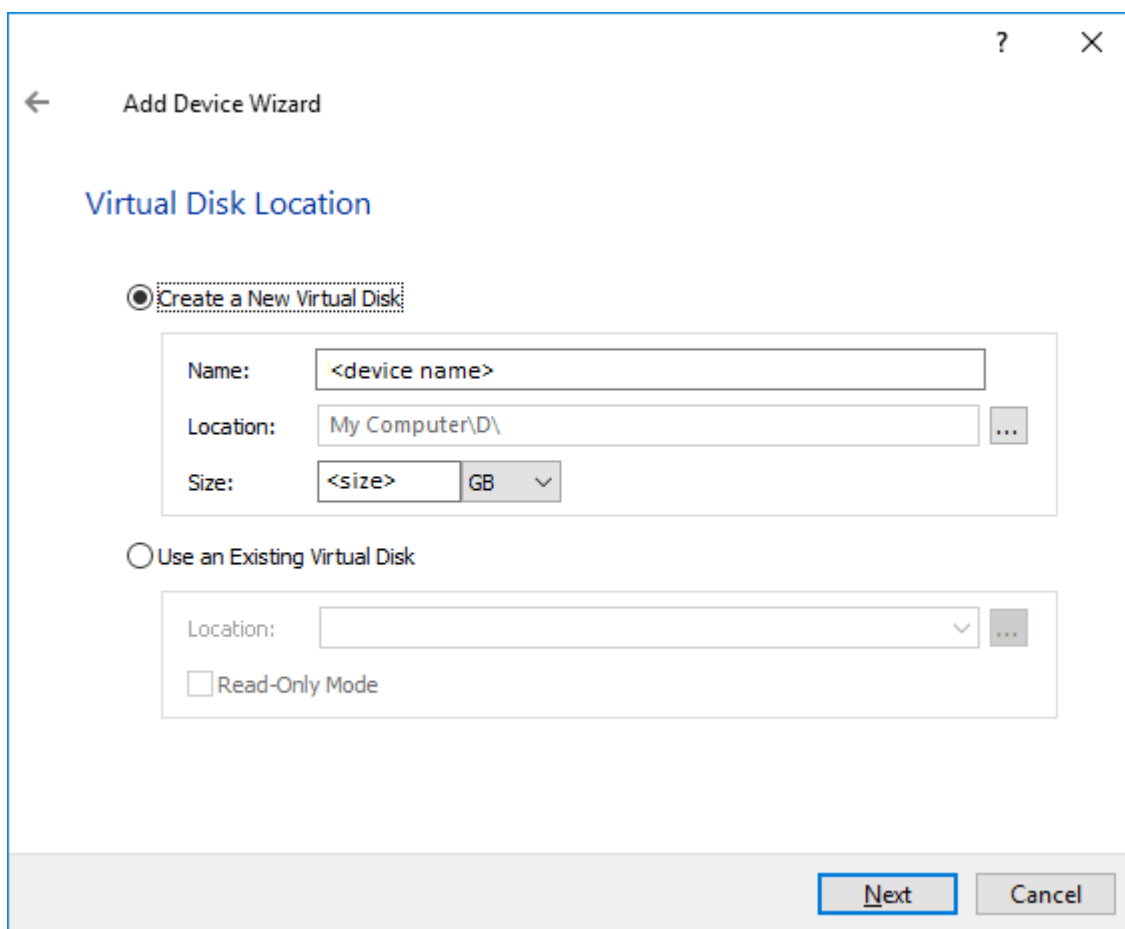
?
X

←

Add Device Wizard

Virtual Disk Location

Create a New Virtual Disk

Name: <device name>

Location: My Computer\D\ ...

Size: <size> GB

Use an Existing Virtual Disk

Location: ...

Read-Only Mode

Next

Cancel